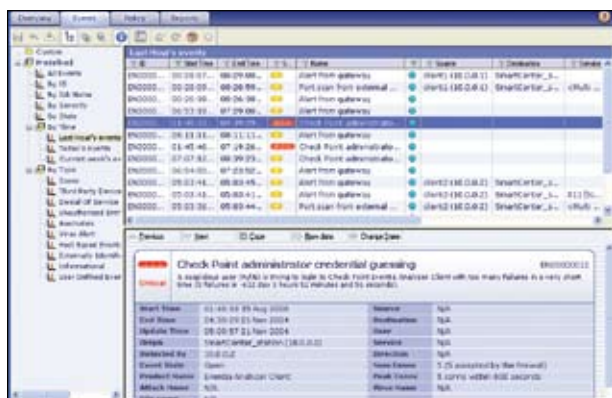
Overview | Events | Policy | Reports

Custom
Predefined
All Events
By IP
By Rule Name
By Severity
By State
By Time
Last Hour's events
Today's events
Current week's ev
By Type
Scans
Third Party Device
Denial Of Service
Unauthorized Entr
Anomalies
Virus Alert
Host Based Events
Externally Identifi
Informational
User Defined Even

Last Hour's events

| ID | Start Time | End Time | S... | Name | | Source | Destination | Service |
|---|---|---|---|---|---|---|---|---|
| EN0000... | 00:20:07... | 08:29:00... | | Alert from gateway | | client1 (10.0.0.1) | SmartCenter_s... | cMulti... |
| EN0000... | 00:20:05... | 08:26:59... | | Port scan from external ... | | client1 (10.0.0.1) | SmartCenter_s... | cMulti... |
| EN0000... | 00:20:00... | 08:26:36... | | Alert from gateway | | | | |
| EN0000... | 00:53:03... | 07:29:00... | | Alert from gateway | | | | |
| EN0000... | 01:45:32... | 08:29:59... | | Check Point administrato... | | | | |
| EN0000... | 20:11:31... | 08:11:11... | | Alert from gateway | | | | |
| EN0000... | 01:45:40... | 07:19:26... | | Check Point administrato... | | | | |
| EN0000... | 07:07:02... | 08:29:29... | | Alert from gateway | | | | |
| EN0000... | 04:54:04... | 07:23:52... | | Alert from gateway | | | | |
| EN0000... | 05:03:46... | 05:03:45... | | Alert from gateway | | client2 (10.0.0.2) | SmartCenter_s... | X11 (tc... |
| EN0000... | 05:03:43... | 05:03:43... | | Alert from gateway | | client2 (10.0.0.2) | SmartCenter_s... | cMulti... |
| EN0000... | 05:03:36... | 05:03:44... | | Port scan from external ... | | client2 (10.0.0.2) | SmartCenter_s... | cMulti... |

Previous | Next | Close | More data | Change State

Critical

Check Point administrator credential guessing

EN0000011

A suspicious user (N/A) is trying to login to Check Point Eventia Analyzer Client with too many failures in a very short time (5 failures in ~32 Jan 1 hours 50 minutes and 55 seconds).

| | | | |
|---|---|---|---|
| Start Time | 01:45:32 09 Aug 2004 | Source | N/A |
| End Time | 08:30:09 21 Nov 2004 | Destination | N/A |
| Update Time | 08:30:57 21 Nov 2004 | User | N/A |
| Origin | SmartCenter_station (10.0.0.2) | Service | N/A |
| Detected By | 10.0.0.2 | Direction | N/A |
| Event State | Open | Num Events | 5 (5 accepted by the firewall) |
| Product Name | Eventia Analyzer Client | Frequency | 5 conns within 600 seconds |
| Attack Name | N/A | Virus Name | N/A |